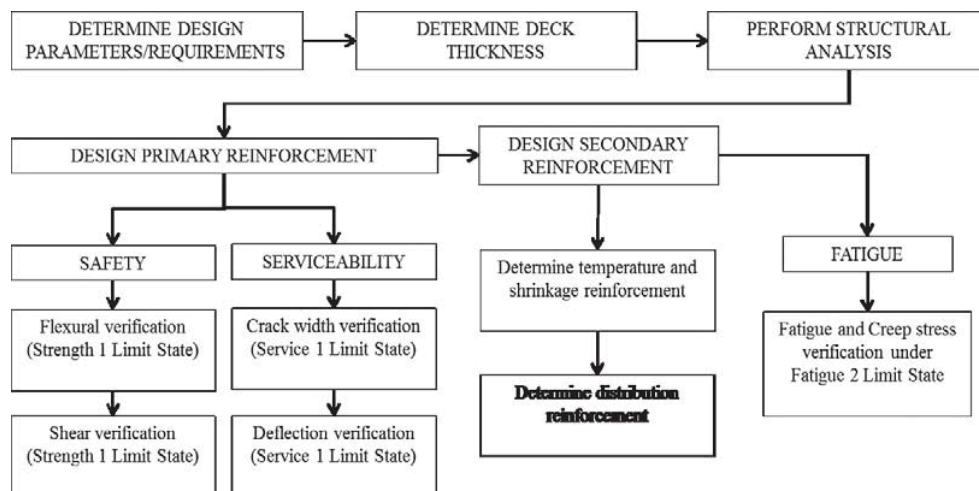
DETERMINE DESIGN PARAMETERS/REQUIREMENTS

DETERMINE DECK THICKNESS

PERFORM STRUCTURAL ANALYSIS

DESIGN PRIMARY REINFORCEMENT

DESIGN SECONDARY REINFORCEMENT

SAFETY

SERVICEABILITY

Determine temperature and shrinkage reinforcement

FATIGUE

Flexural verification (Strength 1 Limit State)

Crack width verification (Service 1 Limit State)

Fatigue and Creep stress verification under Fatigue 2 Limit State

Determine distribution reinforcement

Shear verification (Strength 1 Limit State)

Deflection verification (Service 1 Limit State)